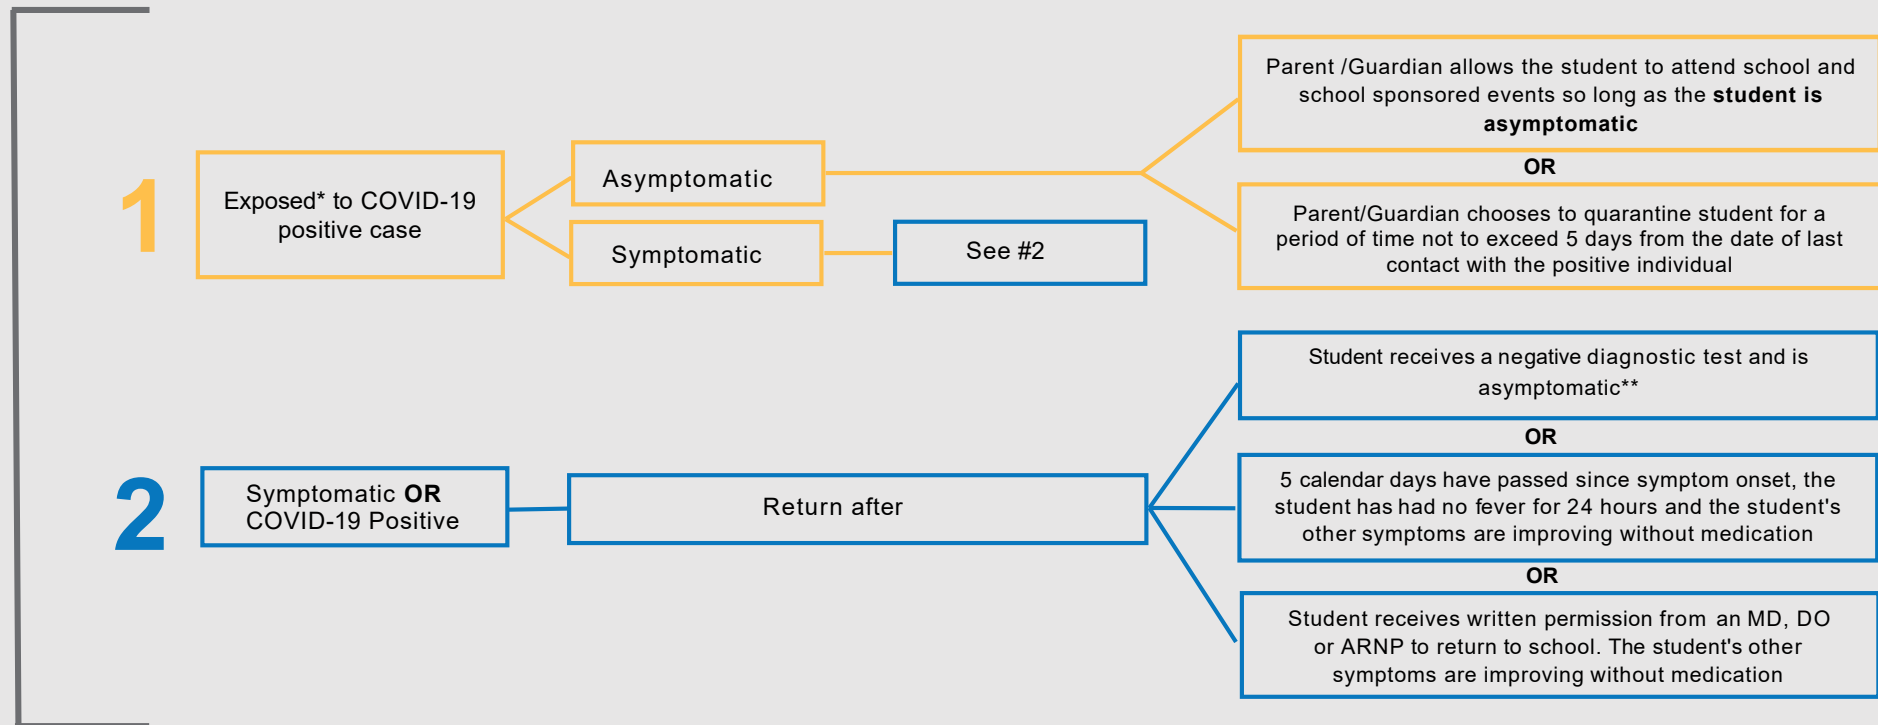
1

Exposed* to COVID-19 positive case

Asymptomatic

Symptomatic

See #2

Parent /Guardian allows the student to attend school and school sponsored events so long as the **student is asymptomatic**

OR

Parent/Guardian chooses to quarantine student for a period of time not to exceed 5 days from the date of last contact with the positive individual

2

Symptomatic **OR** COVID-19 Positive

Return after

Student receives a negative diagnostic test and is asymptomatic**

OR

5 calendar days have passed since symptom onset, the student has had no fever for 24 hours and the student's other symptoms are improving without medication

OR

Student receives written permission from an MD, DO or ARNP to return to school. The student's other symptoms are improving without medication